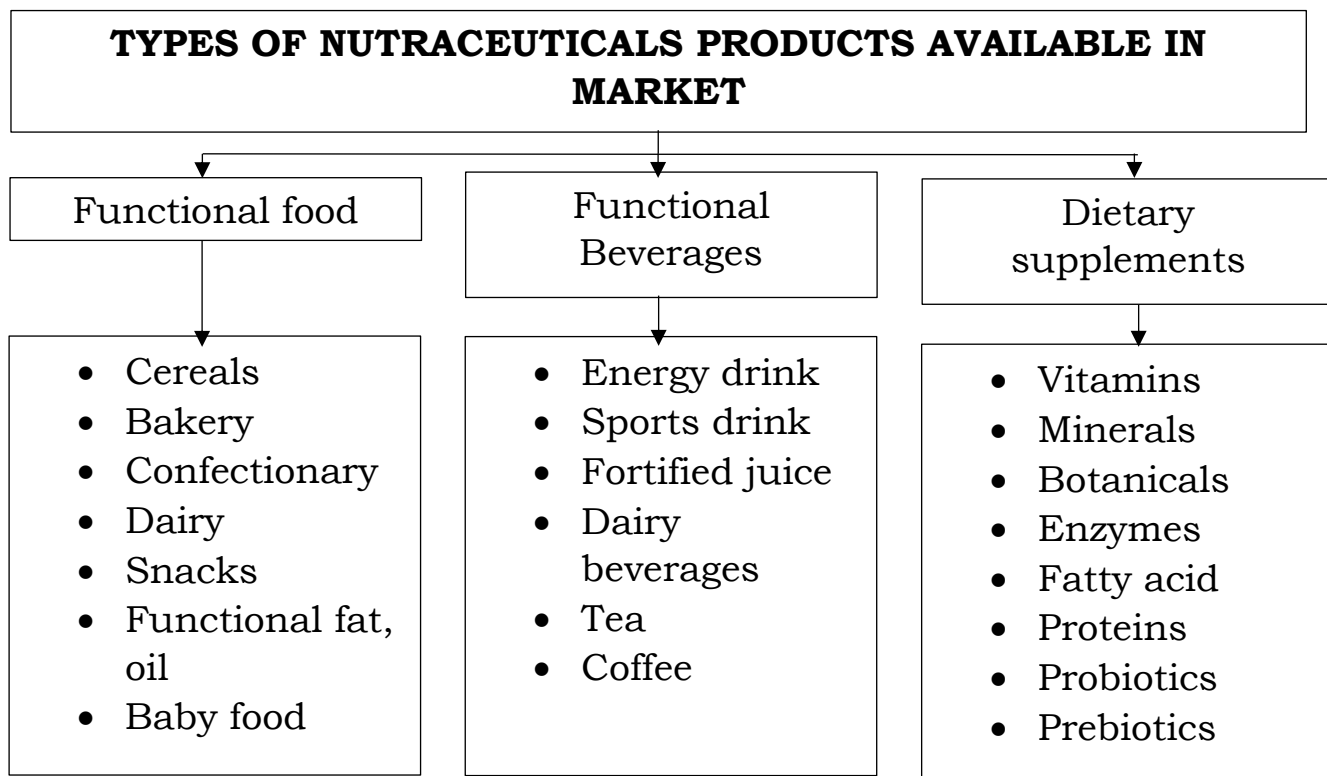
TYPES OF NUTRACEUTICALS PRODUCTS AVAILABLE IN MARKET

Functional food

- Cereals
- Bakery
- Confectionary
- Dairy
- Snacks
- Functional fat, oil
- Baby food

Functional Beverages

- Energy drink
- Sports drink
- Fortified juice
- Dairy beverages
- Tea
- Coffee

Dietary supplements

- Vitamins
- Minerals
- Botanicals
- Enzymes
- Fatty acid
- Proteins
- Probiotics
- Prebiotics